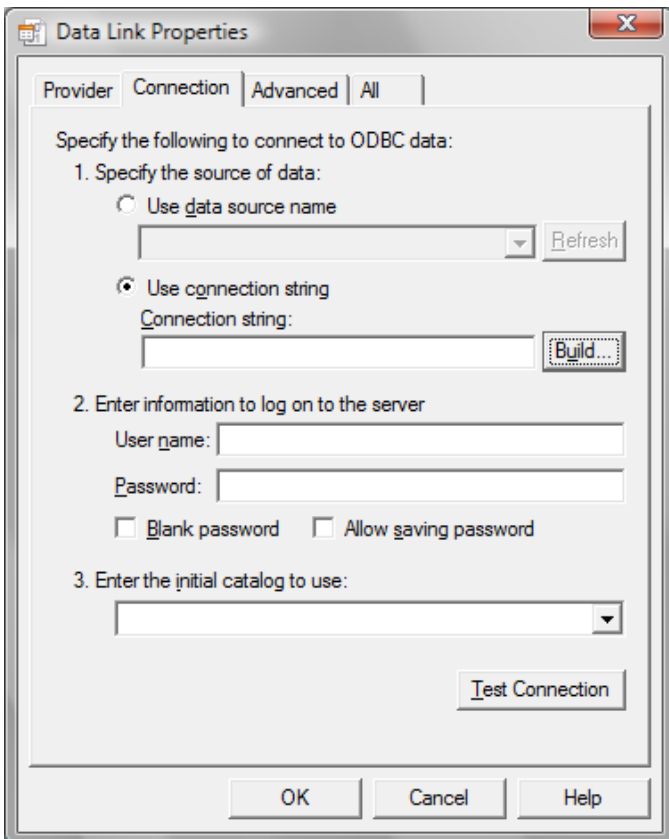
Data Link Properties

X

Provider | Connection | Advanced | All

Specify the following to connect to ODBC data:

1. Specify the source of data:

Use data source name

Refresh

Use connection string

Connection string:

Build...

2. Enter information to log on to the server

User name:

Password:

Blank password

Allow saving password

3. Enter the initial catalog to use:

Test Connection

OK

Cancel

Help